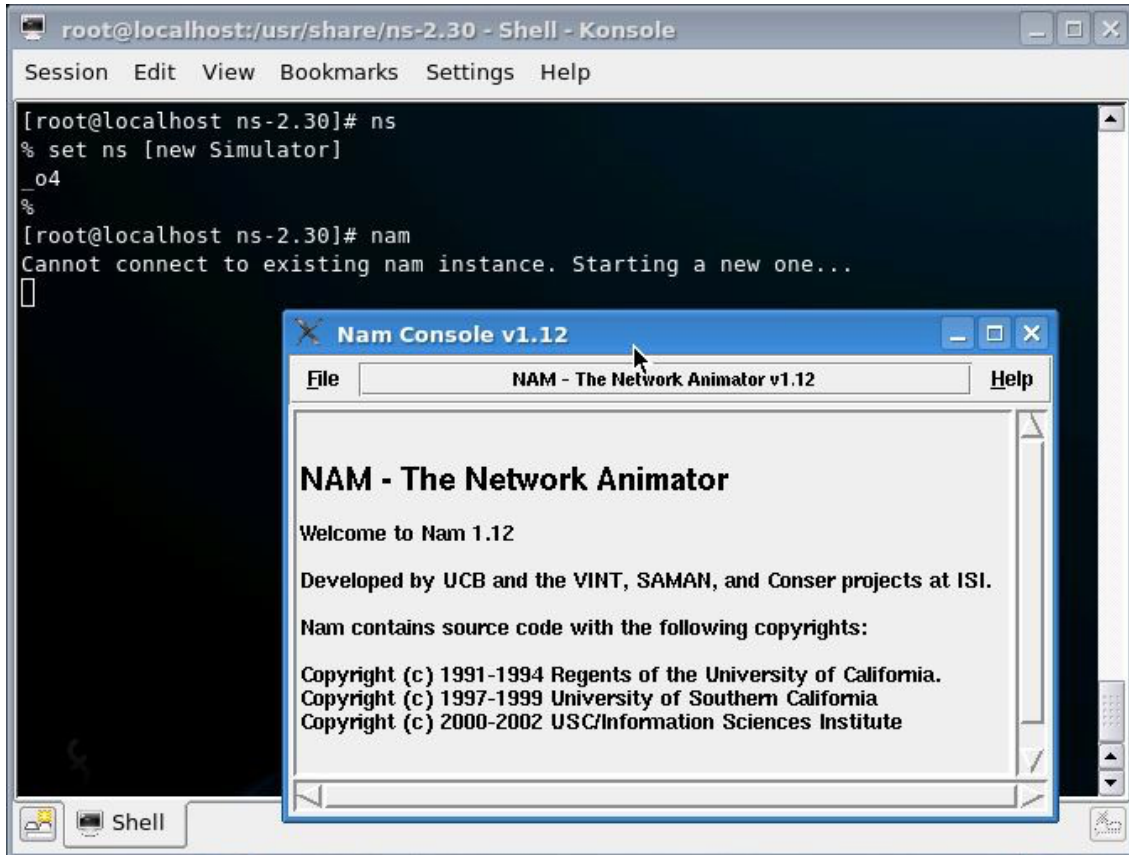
root@localhost:/usr/share/ns-2.30 - Shell - Konsole

Session Edit View Bookmarks Settings Help

[root@localhost ns-2.30]# ns
% set ns [new Simulator]
_o4
%
[root@localhost ns-2.30]# nam
Cannot connect to existing nam instance. Starting a new one...

Nam Console v1.12

File NAM - The Network Animator v1.12 Help

NAM - The Network Animator

Welcome to Nam 1.12

Developed by UCB and the VINT, SAMAN, and Conser projects at ISI.

Nam contains source code with the following copyrights:

Copyright (c) 1991-1994 Regents of the University of California.
Copyright (c) 1997-1999 University of Southern California
Copyright (c) 2000-2002 USC/Information Sciences Institute

Shell